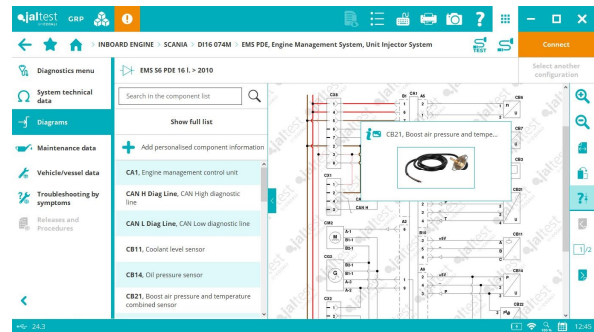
jaltest GRP

INBOARD ENGINE > SCANIA > DI16 074M > EMS PDE, Engine Management System, Unit Injector System

Connect

Select another configuration

Diagnostics menu

System technical data

Diagrams

Maintenance data

Vehicle/vessel data

Troubleshooting by symptoms

Releases and Procedures

EMS S6 PDE 16 l. > 2010

Search in the component list

Show full list

Add personalised component information

CA1, Engine management control unit

CAN H Diag Line, CAN High diagnostic line

CAN L Diag Line, CAN Low diagnostic line

CB11, Coolant level sensor

CB14, Oil pressure sensor

CB21, Boost air pressure and temperature combined sensor

CB21, Boost air pressure and tempe...

CAN H

CAN L

1/2

24.3

12:45